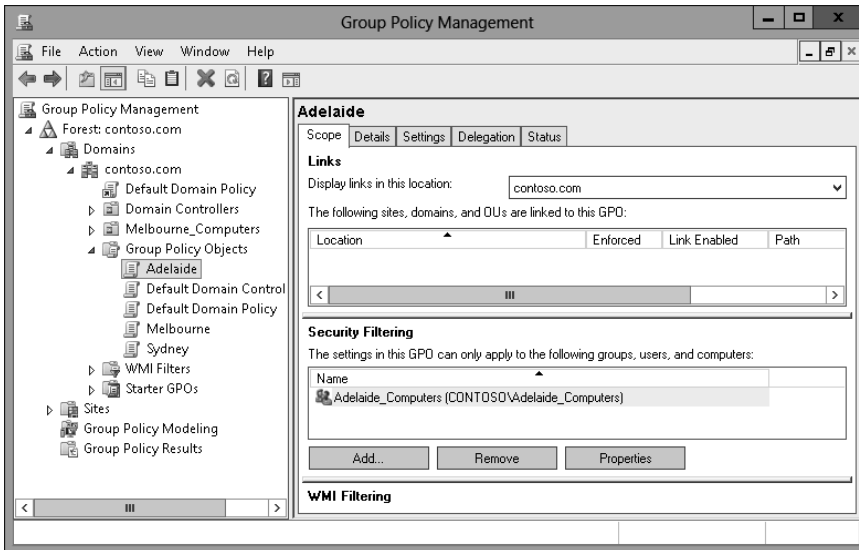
Group Policy Management

File Action View Window Help

Group Policy Management
Forest: contoso.com
Domains
contoso.com
Default Domain Policy
Domain Controllers
Melbourne_Computers
Group Policy Objects
Adelaide
Default Domain Control
Default Domain Policy
Melbourne
Sydney
WMI Filters
Starter GPOs
Sites
Group Policy Modeling
Group Policy Results

Adelaide

Scope | Details | Settings | Delegation | Status

Links

Display links in this location: contoso.com

The following sites, domains, and OUs are linked to this GPO:

| Location | Enforced | Link Enabled | Path |
|---|---|---|---|

Security Filtering

The settings in this GPO can only apply to the following groups, users, and computers:

| Name |
|---|
| Adelaide_Computers (CONTOSO\Adelaide_Computers) |

Add... Remove Properties

WMI Filtering